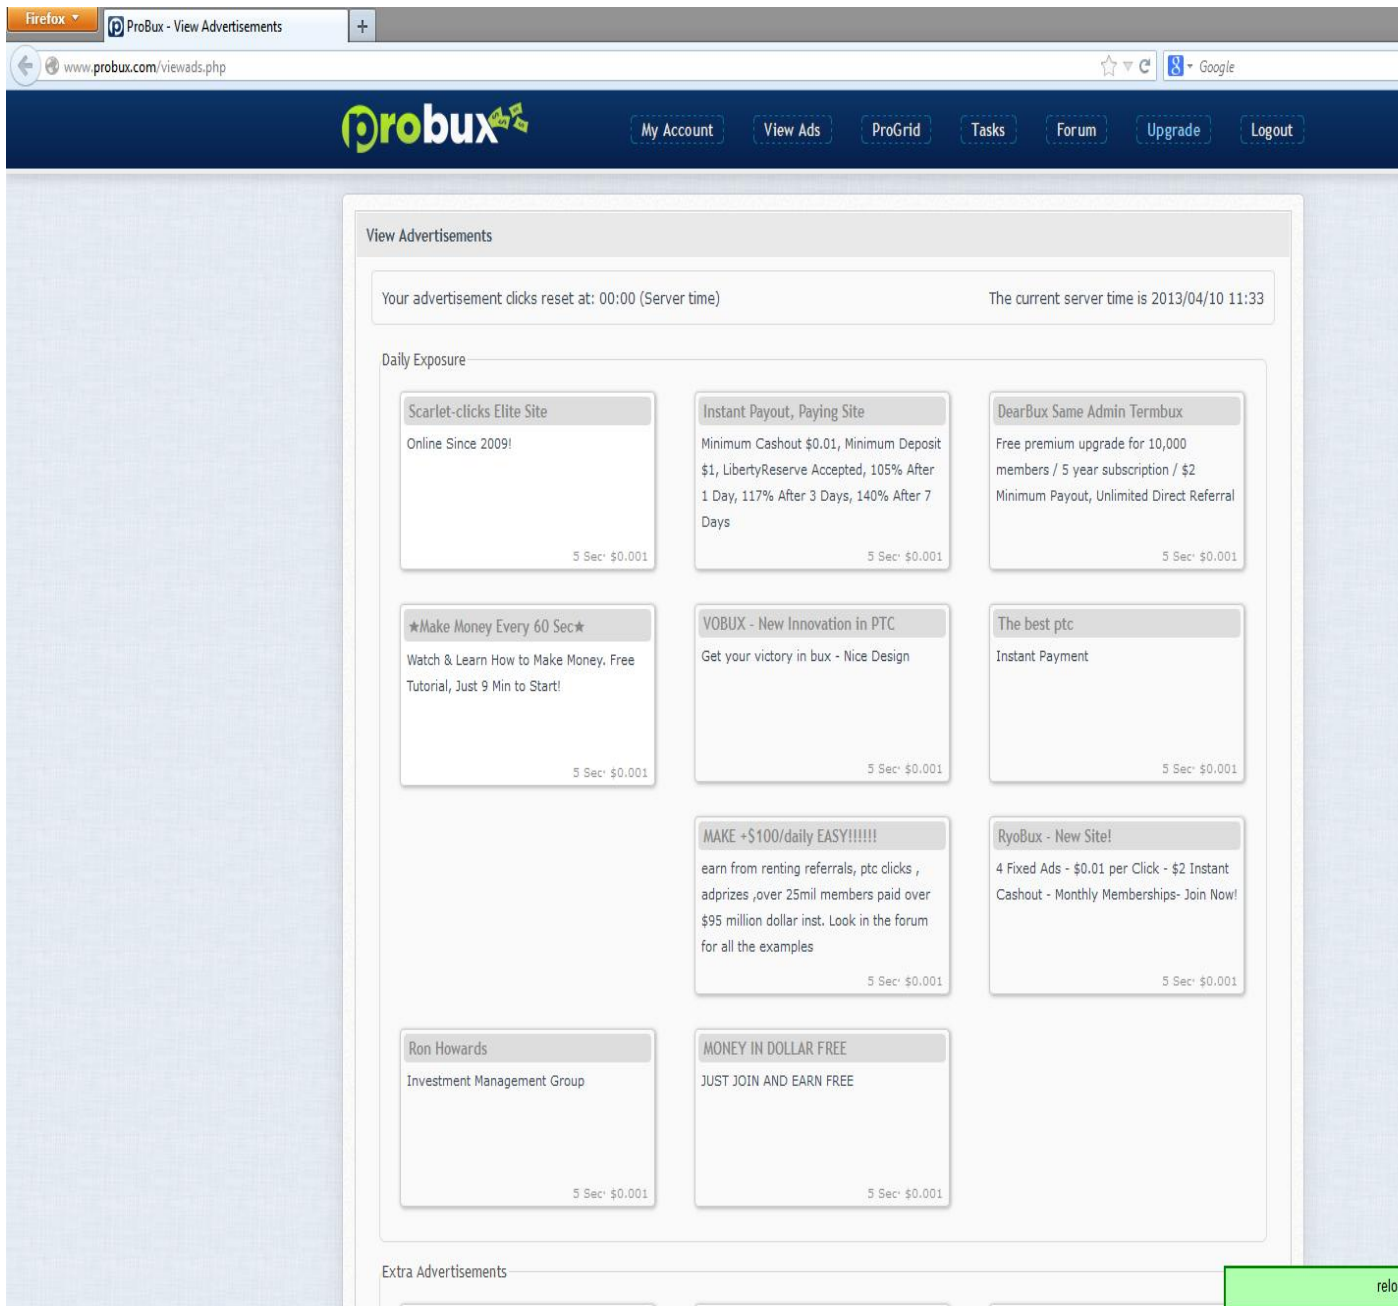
Firefox
ProBux - View Advertisements
+
www.probux.com/viewads.php
Google

probux
My Account
View Ads
ProGrid
Tasks
Forum
Upgrade
Logout

View Advertisements

Your advertisement clicks reset at: 00:00 (Server time)
The current server time is 2013/04/10 11:33

Daily Exposure

Scarlet-clicks Elite Site
Online Since 2009!
5 Sec · $0.001

Instant Payout, Paying Site
Minimum Cashout $0.01, Minimum Deposit $1, LibertyReserve Accepted, 105% After 1 Day, 117% After 3 Days, 140% After 7 Days
5 Sec · $0.001

DearBux Same Admin Termbux
Free premium upgrade for 10,000 members / 5 year subscription / $2 Minimum Payout, Unlimited Direct Referral
5 Sec · $0.001

★Make Money Every 60 Sec★
Watch & Learn How to Make Money. Free Tutorial, Just 9 Min to Start!
5 Sec · $0.001

VOBUX - New Innovation in PTC
Get your victory in bux - Nice Design
5 Sec · $0.001

The best ptc
Instant Payment
5 Sec · $0.001

MAKE +$100/daily EASY!!!!!!
earn from renting referrals, ptc clicks , adprizes ,over 25mil members paid over $95 million dollar inst. Look in the forum for all the examples
5 Sec · $0.001

RyoBux - New Site!
4 Fixed Ads - $0.01 per Click - $2 Instant Cashout - Monthly Memberships- Join Now!
5 Sec · $0.001

Ron Howards
Investment Management Group
5 Sec · $0.001

MONEY IN DOLLAR FREE
JUST JOIN AND EARN FREE
5 Sec · $0.001

Extra Advertisements

relo